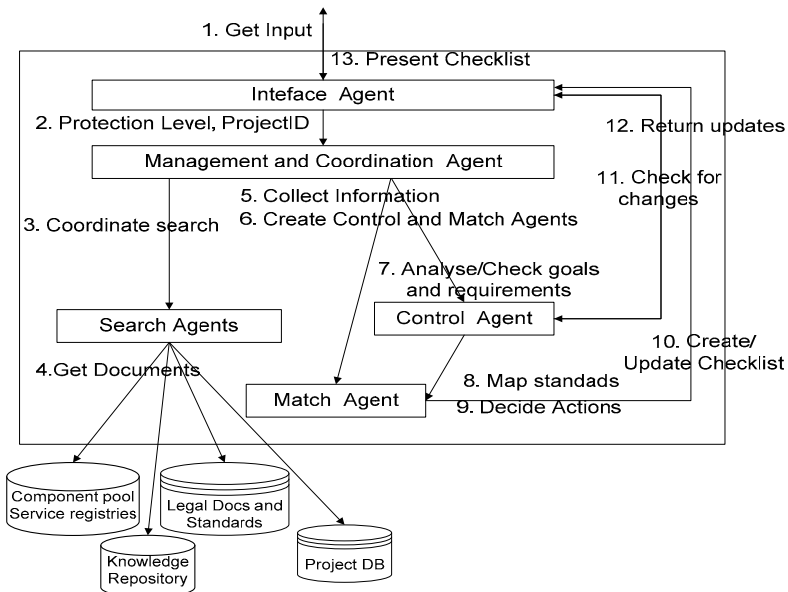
1. Get Input

13. Present Checklist

Inteface Agent

2. Protection Level, ProjectID

12. Return updates

Management and Coordination Agent

11. Check for changes

5. Collect Information

6. Create Control and Match Agents

3. Coordinate search

7. Analyse/Check goals and requirements

Search Agents

Control Agent

10. Create/ Update Checklist

4.Get Documents

8. Map standads

Match Agent

9. Decide Actions

Component pool Service registries

Legal Docs and Standards

Knowledge Repository

Project DB